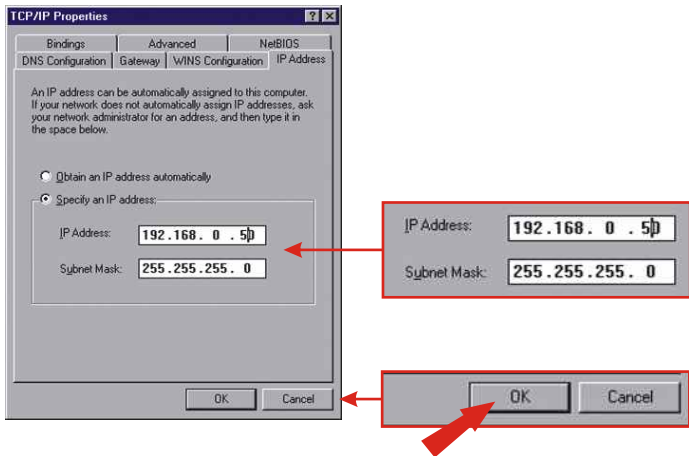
TCP/IP Properties

? X

Bindings | Advanced | NetBIOS
DNS Configuration | Gateway | WINS Configuration | IP Address

An IP address can be automatically assigned to this computer. If your network does not automatically assign IP addresses, ask your network administrator for an address, and then type it in the space below.

Obtain an IP address automatically

Specify an IP address:

IP Address: 192.168. 0 . 50

Subnet Mask: 255.255.255. 0

OK Cancel

IP Address: 192.168. 0 . 50

Subnet Mask: 255.255.255. 0

OK Cancel